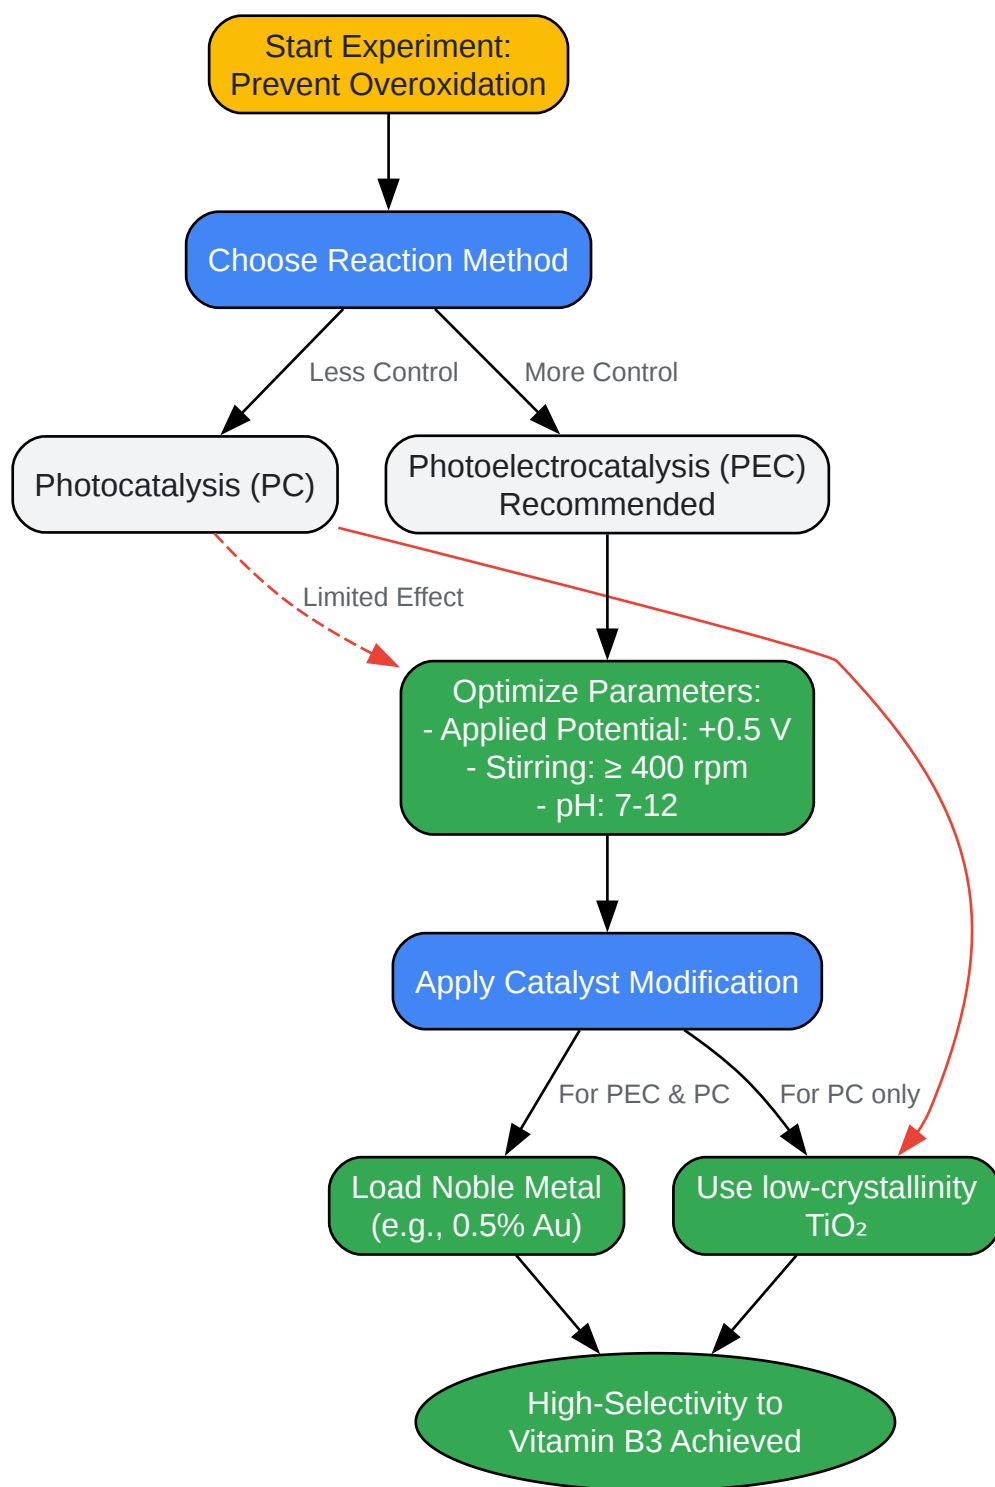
Start Experiment:
Prevent Overoxidation

Choose Reaction Method

Less Control

More Control

Photocatalysis (PC)

Photoelectrocatalysis (PEC)
Recommended

Limited Effect

Optimize Parameters:
- Applied Potential: +0.5 V
- Stirring: ≥ 400 rpm
- pH: 7-12

Apply Catalyst Modification

For PEC & PC

For PC only

Load Noble Metal
(e.g., 0.5% Au)

Use low-crystallinity
$TiO_2$

High-Selectivity to
Vitamin B3 Achieved